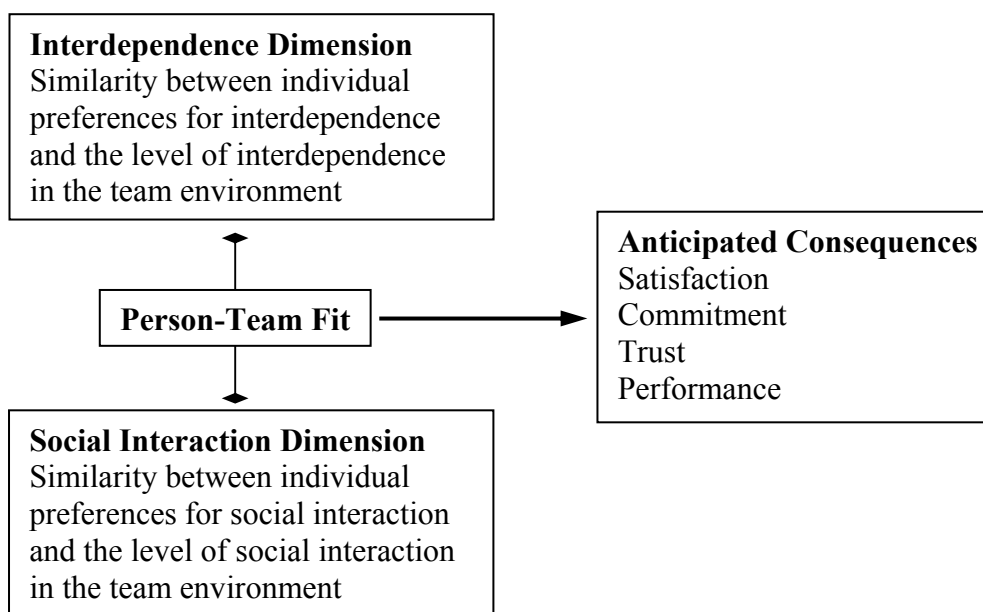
**Interdependence Dimension**
Similarity between individual preferences for interdependence and the level of interdependence in the team environment

**Person-Team Fit**

**Anticipated Consequences**
Satisfaction
Commitment
Trust
Performance

**Social Interaction Dimension**
Similarity between individual preferences for social interaction and the level of social interaction in the team environment